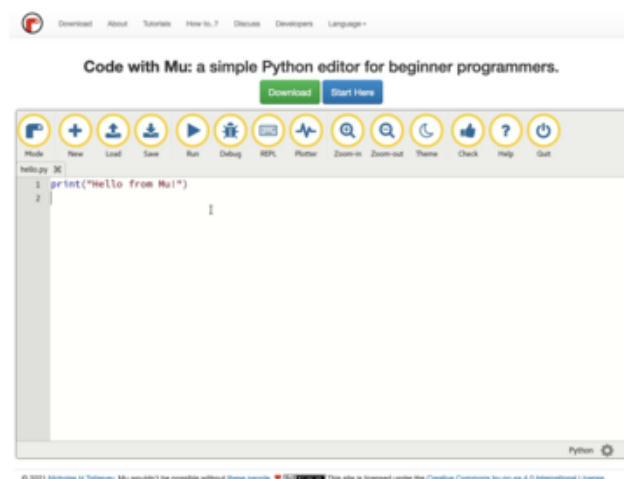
Download About Tutorials How to..? Discuss Developers Language▾

Code with Mu: a simple Python editor for beginner programmers.

Download Start Here

Mode New Load Save Run Debug REPL Plotter Zoom-in Zoom-out Theme Check Help Quit

hello.py

1 print("Hello from Mu!")
2

Python

© 2021 Nicholas H.Tollervey. Mu wouldn't be possible without these people. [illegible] This site is licensed under the Creative Commons by-nc-sa 4.0 International License.